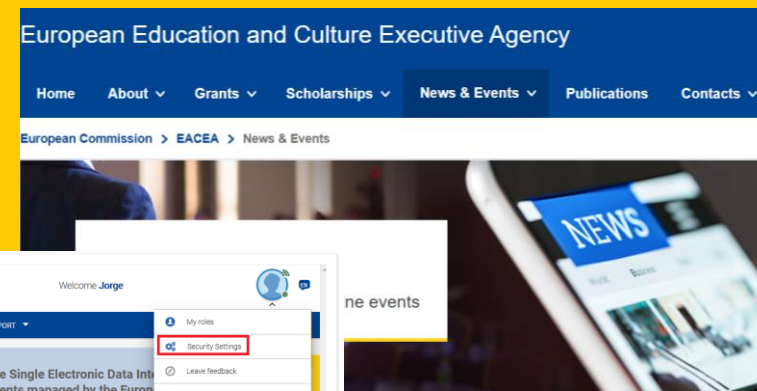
European Education and Culture Executive Agency

Home About Grants Scholarships News & Events Publications Contacts

European Commission > EACEA > News & Events

NEWS

ne events

Welcome Jorge

EN

PORT

My roles

Security Settings

Leave feedback

e Single Electronic Data Int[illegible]

ents managed by the Europ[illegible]